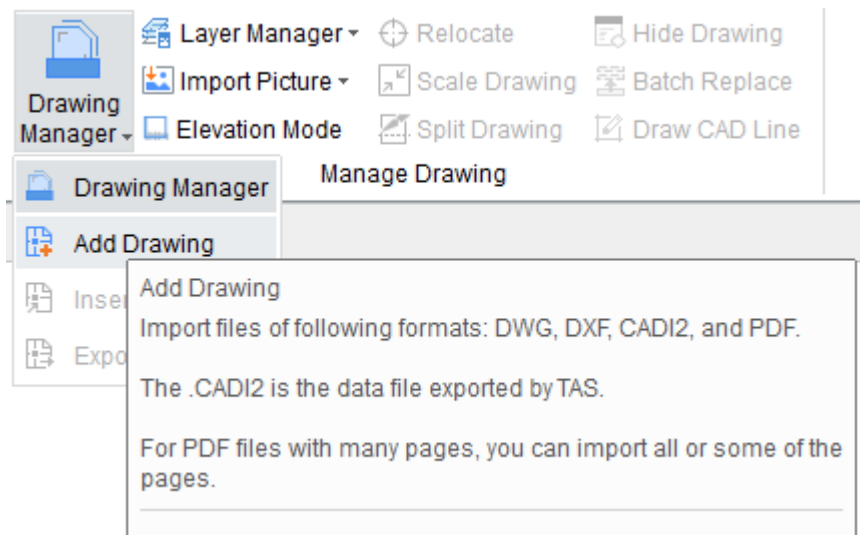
Drawing Manager
Layer Manager
Import Picture
Elevation Mode
Relocate
Scale Drawing
Split Drawing
Hide Drawing
Batch Replace
Draw CAD Line
Manage Drawing

Drawing Manager
Add Drawing
Inse
Expo

Add Drawing
Import files of following formats: DWG, DXF, CADI2, and PDF.

The .CADI2 is the data file exported by TAS.

For PDF files with many pages, you can import all or some of the pages.